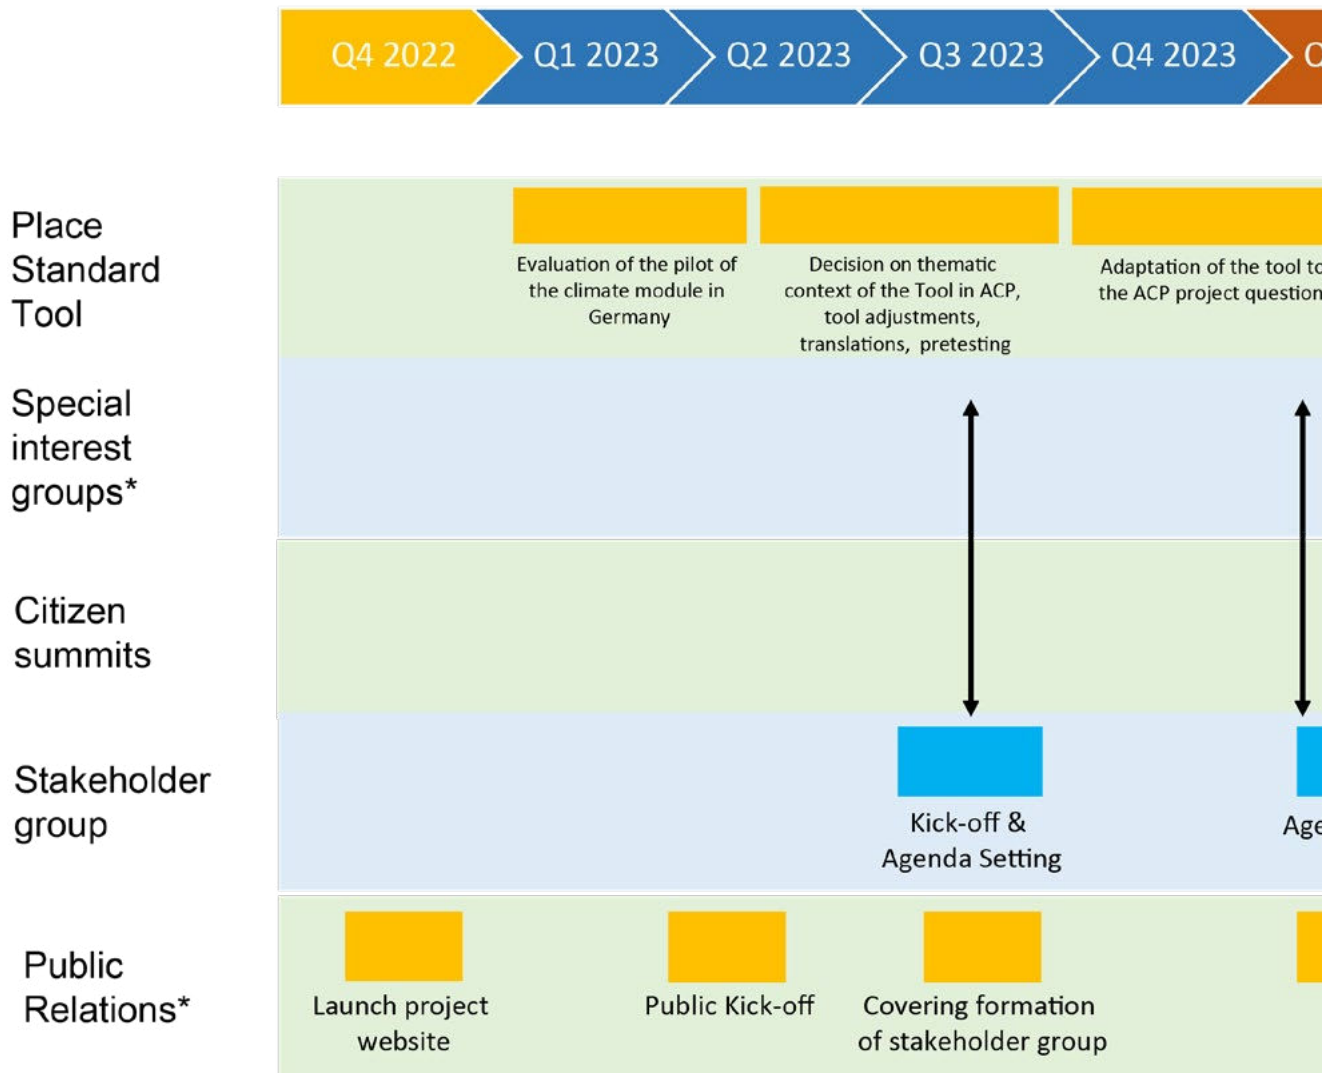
Q4 2022 Q1 2023 Q2 2023 Q3 2023 Q4 2023 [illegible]

Place Standard Tool

Evaluation of the pilot of the climate module in Germany

Decision on thematic context of the Tool in ACP, tool adjustments, translations, pretesting

Adaptation of the tool to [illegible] the ACP project question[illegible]

Special interest groups*

Citizen summits

Stakeholder group

Kick-off & Agenda Setting

Age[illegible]

Public Relations*

Launch project website

Public Kick-off

Covering formation of stakeholder group